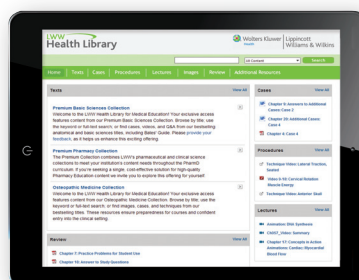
LWW Health Library

Wolters Kluwer Health | Lippincott Williams & Wilkins

All Content

Search

Home | Texts | Cases | Procedures | Lectures | Images | Review | Additional Resources

Texts

View All

Premium Basic Sciences Collection

Welcome to the LWW Health Library for Medical Education! Your exclusive access features content from our Premium Basic Sciences Collection. Browse by title, use the keyword or full-text search, or find cases, videos, and Q&A from our bestselling anatomical and basic sciences titles, including Moore's Clinically Oriented Anatomy, and Wolters Kluwer's Color Atlas Series. Please provide your feedback, as it helps us enhance this exciting offering.

Premium Pharmacy Collection

The Premium Collection combines LWW's pharmaceutical and clinical science collections to meet your institution's content needs throughout the PharmD curriculum. If you're seeking a single, cost-effective solution for high-quality Pharmacy Education content we invite you to explore this offering for yourself.

Osteopathic Medicine Collection

Welcome to the LWW Health Library for Medical Education! Your exclusive access features content from our Osteopathic Medicine Collection. Browse by title, use the keyword or full-text search, or find images, cases, and techniques from our bestselling titles. These resources ensure preparedness for courses and confident entry into the clinical years.

Review

View All

Chapter 7: Practice Problems for Student Use

Chapter 16: Answer to Study Questions

Cases

View All

Chapter 9: Answers to Additional Cases Case 2

Chapter 26: Additional Cases Case 4

Chapter 8: Case 4

Procedures

View All

Technique Video: Lateral Fraction, Seated

Video 8-16: Cervical Rotation Muscle Energy

Technique Video: Anterior Skull

Lectures

View All

Animation: RAA Syndrome

CHS7_Video Summary

Chapter 17: Concepts in Action Animations Cardiac Myocardial Blood Flow